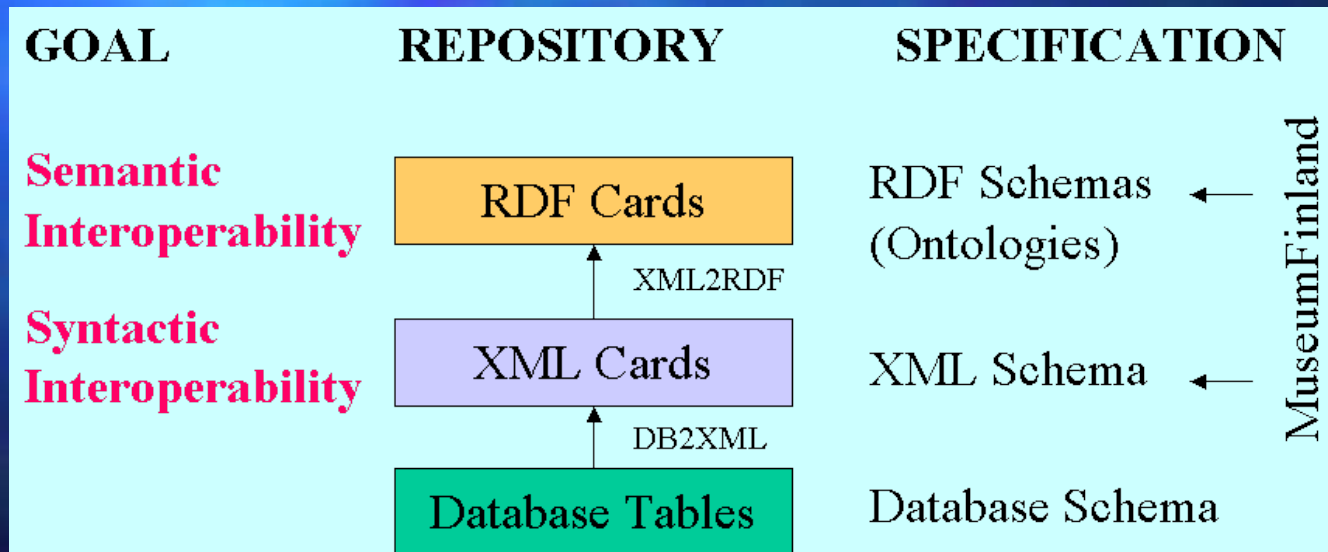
GOAL REPOSITORY SPECIFICATION

Semantic Interoperability

RDF Cards

RDF Schemas (Ontologies)

XML2RDF

Syntactic Interoperability

XML Cards

XML Schema

DB2XML

Database Tables

Database Schema

MuseumFinland